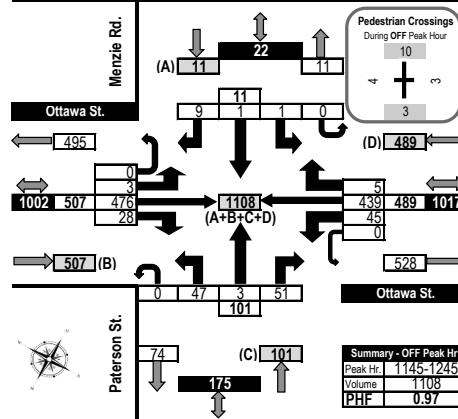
Menzie Rd.

22

(A) 11

11

Pedestrian Crossings
During OFF Peak Hour
10
4
3
3

Ottawa St.

11
9 1 1 0

495

(D) 489

0
3
476
28

1002 507

1108
(A+B+C+D)

5
439 489 1017
45
0

507 (B)

528

0 47 3 51
101

Ottawa St.

Paterson St.

74

(C) 101

175

| Summary - OFF Peak Hr | |
|---|---|
| Peak Hr. | 1145-1245 |
| Volume | 1108 |
| PHF | 0.97 |